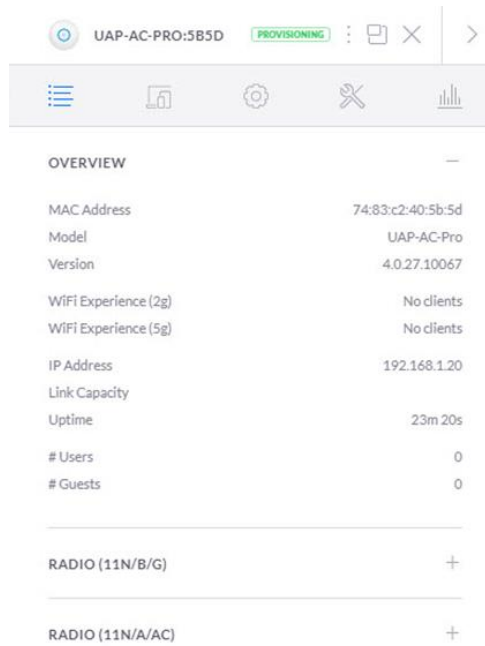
UAP-AC-PRO:5B5D PROVISIONING

OVERVIEW —

| | |
|---|---|
| MAC Address | 74:83:c2:40:5b:5d |
| Model | UAP-AC-Pro |
| Version | 4.0.27.10067 |
| WiFi Experience (2g) | No clients |
| WiFi Experience (5g) | No clients |
| IP Address | 192.168.1.20 |
| Link Capacity | |
| Uptime | 23m 20s |
| # Users | 0 |
| # Guests | 0 |

RADIO (11N/B/G) +

RADIO (11N/A/AC) +